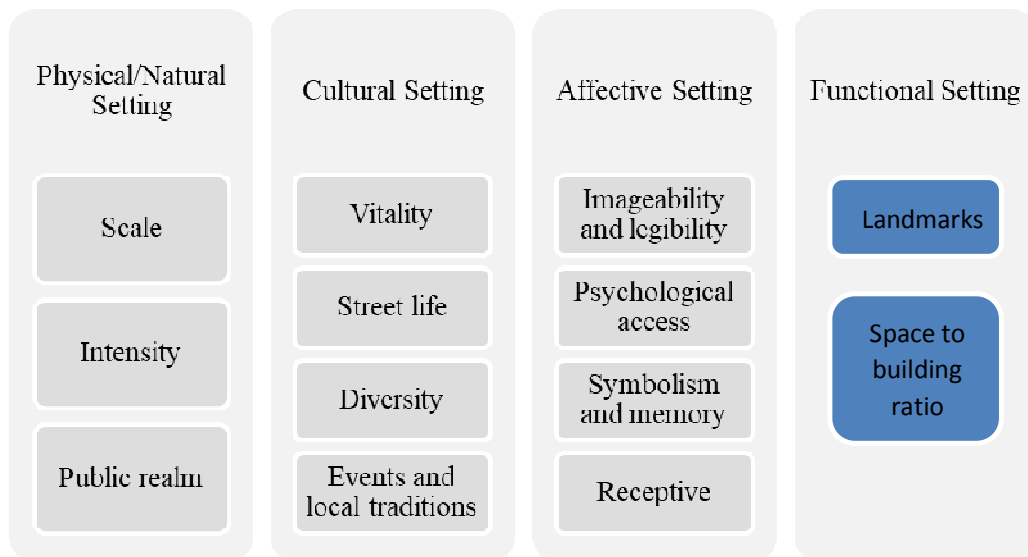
Physical/Natural Setting

Scale

Intensity

Public realm

Cultural Setting

Vitality

Street life

Diversity

Events and local traditions

Affective Setting

Imageability and legibility

Psychological access

Symbolism and memory

Receptive

Functional Setting

Landmarks

Space to building ratio